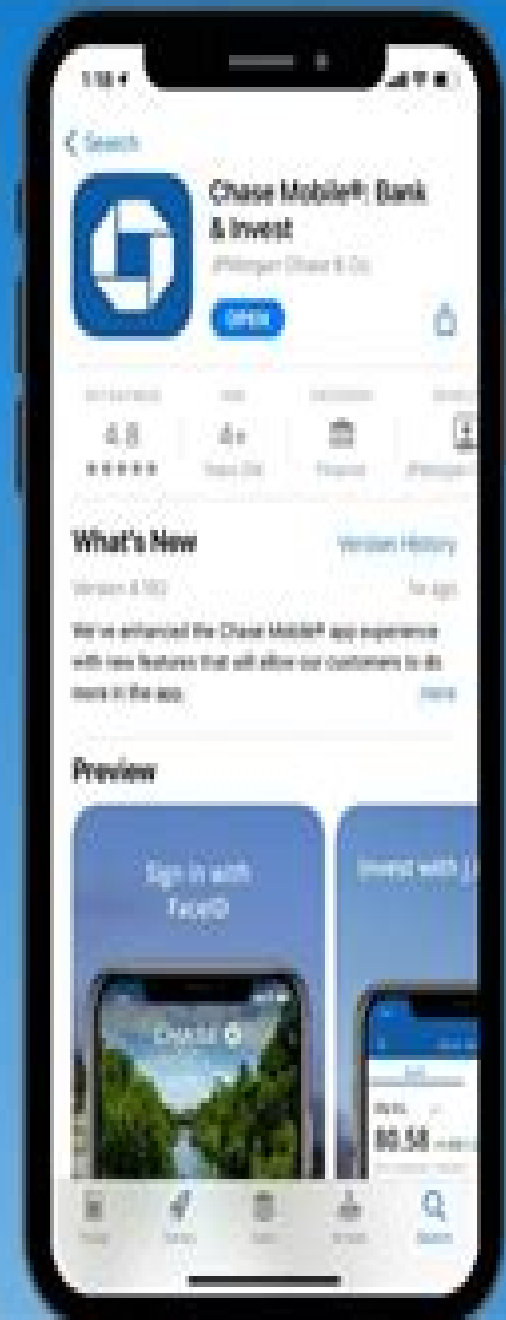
1:18

< Search

Chase Mobile®: Bank & Invest

JPMorgan Chase & Co.

OPEN

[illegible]

4.8

★★★★★

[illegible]

4+

Years Old

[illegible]

Finance

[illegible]

JPMorgan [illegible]

What's New

Version History

Version 4.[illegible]

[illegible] ago

We've enhanced the Chase Mobile® app experience with new features that will allow our customers to do more in the app.

more

Preview

Sign in with FaceID

CHASE

Invest with J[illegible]

80.58

Today

Games

Apps

Arcade

Search